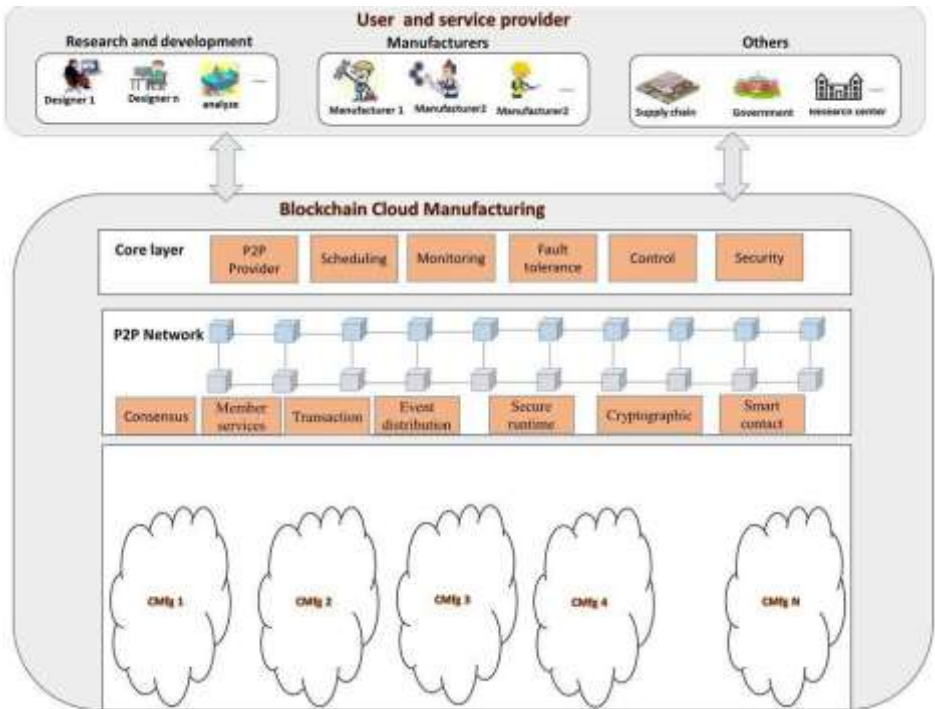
User and service provider

Research and development

Designer 1

Designer n

analyze

....

Manufacturers

Manufacturer 1

Manufacturer2

Manufacturer2

....

Others

Supply chain

Government

research center

....

Blockchain Cloud Manufacturing

Core layer

P2P Provider

Scheduling

Monitoring

Fault tolerance

Control

Security

P2P Network

Consensus

Member services

Transaction

Event distribution

Secure runtime

Cryptographic

Smart contact

CMfg 1

CMfg 2

CMfg 3

CMfg 4

CMfg N